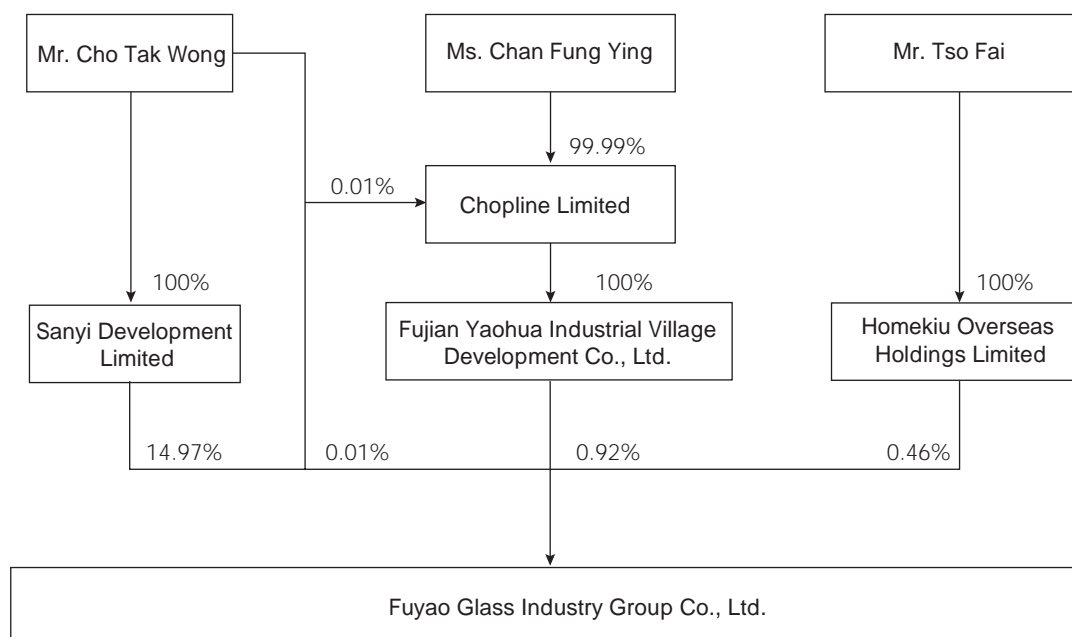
Mr. Cho Tak Wong

Ms. Chan Fung Ying

Mr. Tso Fai

99.99%

0.01%

Chopline Limited

100%

100%

100%

Sanyi Development Limited

Fujian Yaohua Industrial Village Development Co., Ltd.

Homekiu Overseas Holdings Limited

14.97%

0.01%

0.92%

0.46%

Fuyao Glass Industry Group Co., Ltd.